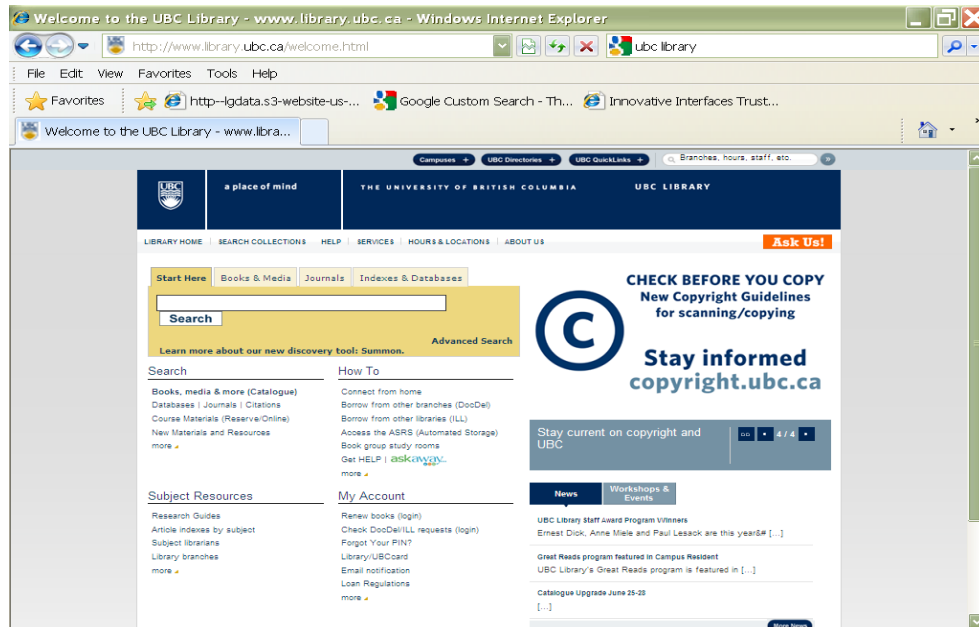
Welcome to the UBC Library - www.library.ubc.ca - Windows Internet Explorer

http://www.library.ubc.ca/welcome.html

ubc library

File Edit View Favorites Tools Help

Favorites

http--lgdata.s3-website-us-...

Google Custom Search - Th...

Innovative Interfaces Trust...

Welcome to the UBC Library - www.libra...

Campuses + UBC Directories + UBC QuickLinks +

Branches, hours, staff, etc.

UBC

a place of mind

THE UNIVERSITY OF BRITISH COLUMBIA

UBC LIBRARY

LIBRARY HOME | SEARCH COLLECTIONS | HELP | SERVICES | HOURS & LOCATIONS | ABOUT US

Ask Us!

Start Here | Books & Media | Journals | Indexes & Databases

Search

Advanced Search

Learn more about our new discovery tool: Summon.

Search

Books, media & more (Catalogue)
Databases | Journals | Citations
Course Materials (Reserve/Online)
New Materials and Resources
more

How To

Connect from home
Borrow from other branches (DocDel)
Borrow from other libraries (ILL)
Access the ASRS (Automated Storage)
Book group study rooms
Get HELP | askaway
more

Subject Resources

Research Guides
Article indexes by subject
Subject librarians
Library branches
more

My Account

Renew books (login)
Check DocDel/ILL requests (login)
Forgot Your PIN?
Library/UBCcard
Email notification
Loan Regulations
more

CHECK BEFORE YOU COPY
New Copyright Guidelines
for scanning/copying

Stay informed
copyright.ubc.ca

Stay current on copyright and UBC

4 / 4

News | Workshops & Events

UBC Library Staff Award Program Winners
Ernest Dick, Anne Miele and Paul Lesack are this year&# [...]

Great Reads program featured in Campus Resident
UBC Library's Great Reads program is featured in [...]

Catalogue Upgrade June 25-28
[...]

More News